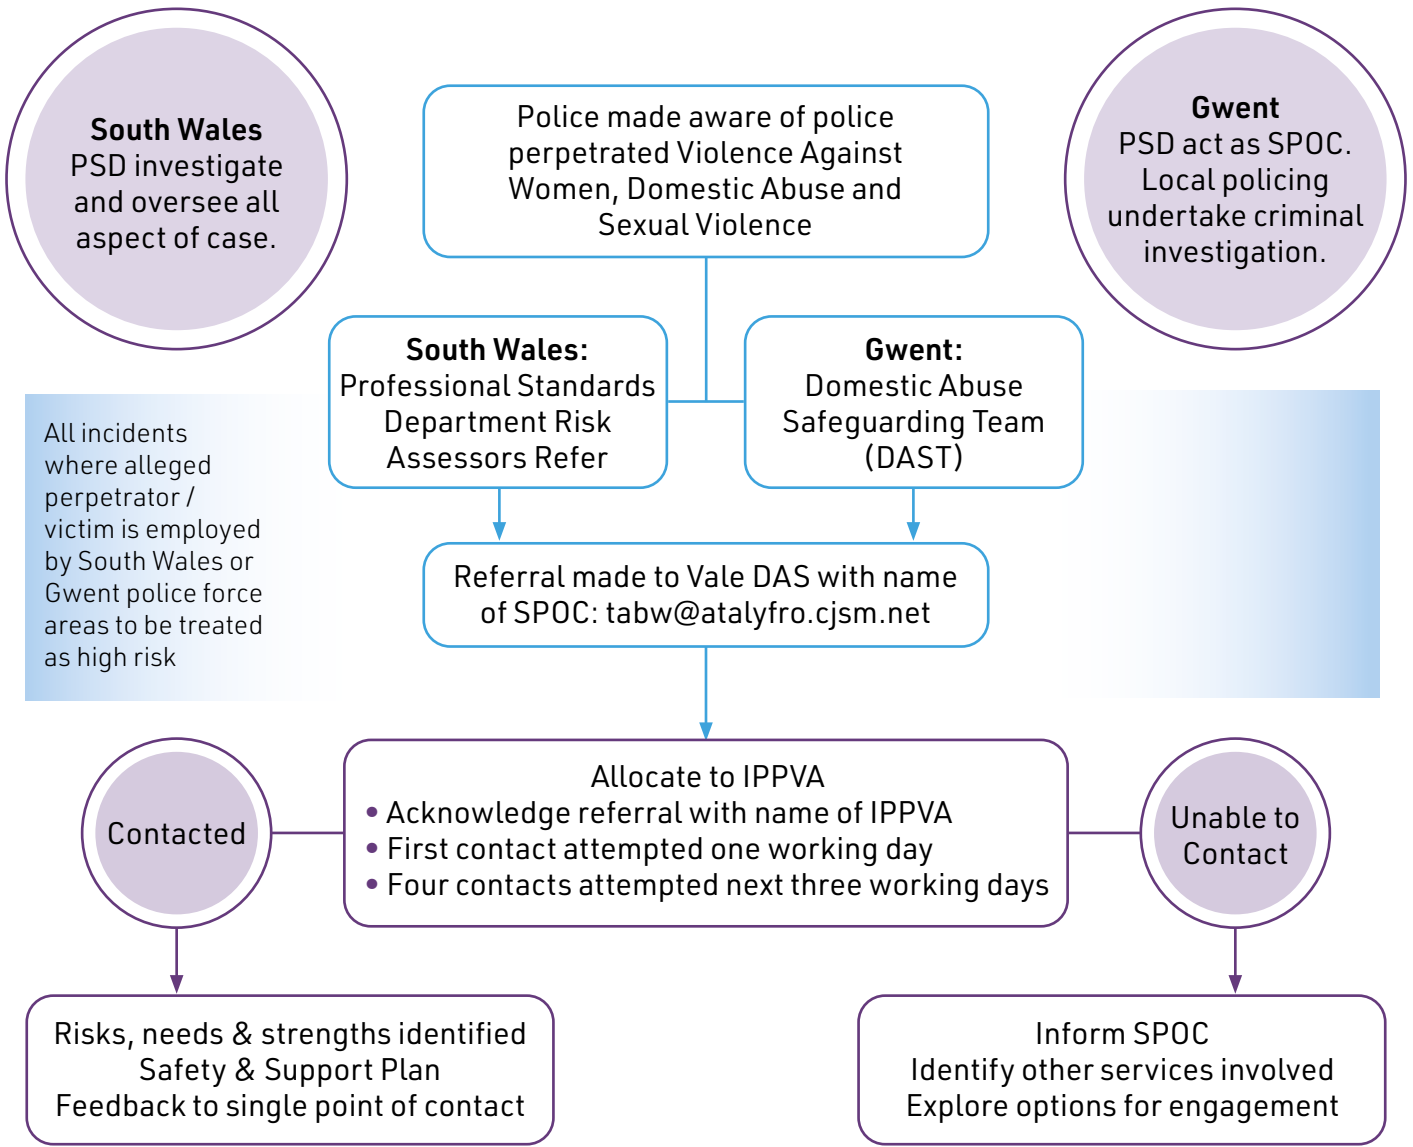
South Wales
PSD investigate and oversee all aspect of case.

Police made aware of police perpetrated Violence Against Women, Domestic Abuse and Sexual Violence

Gwent
PSD act as SPOC. Local policing undertake criminal investigation.

South Wales:
Professional Standards Department Risk Assessors Refer

Gwent:
Domestic Abuse Safeguarding Team (DAST)

All incidents where alleged perpetrator / victim is employed by South Wales or Gwent police force areas to be treated as high risk

Referral made to Vale DAS with name of SPOC: tabw@atalyfro.cjsm.net

Contacted

Allocate to IPPVA
• Acknowledge referral with name of IPPVA
• First contact attempted one working day
• Four contacts attempted next three working days

Unable to Contact

Risks, needs & strengths identified
Safety & Support Plan
Feedback to single point of contact

Inform SPOC
Identify other services involved
Explore options for engagement